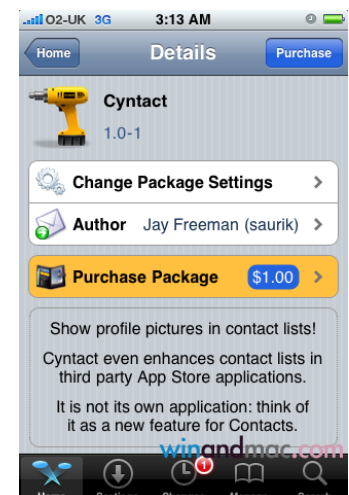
O2-UK 3G 3:13 AM

Home Details Purchase

Cyntact
1.0-1

Change Package Settings

Author Jay Freeman (saurik)

Purchase Package $1.00

Show profile pictures in contact lists!

Cyntact even enhances contact lists in third party App Store applications.

It is not its own application: think of it as a new feature for Contacts.

winandmac.com

1

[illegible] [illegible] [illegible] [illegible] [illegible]